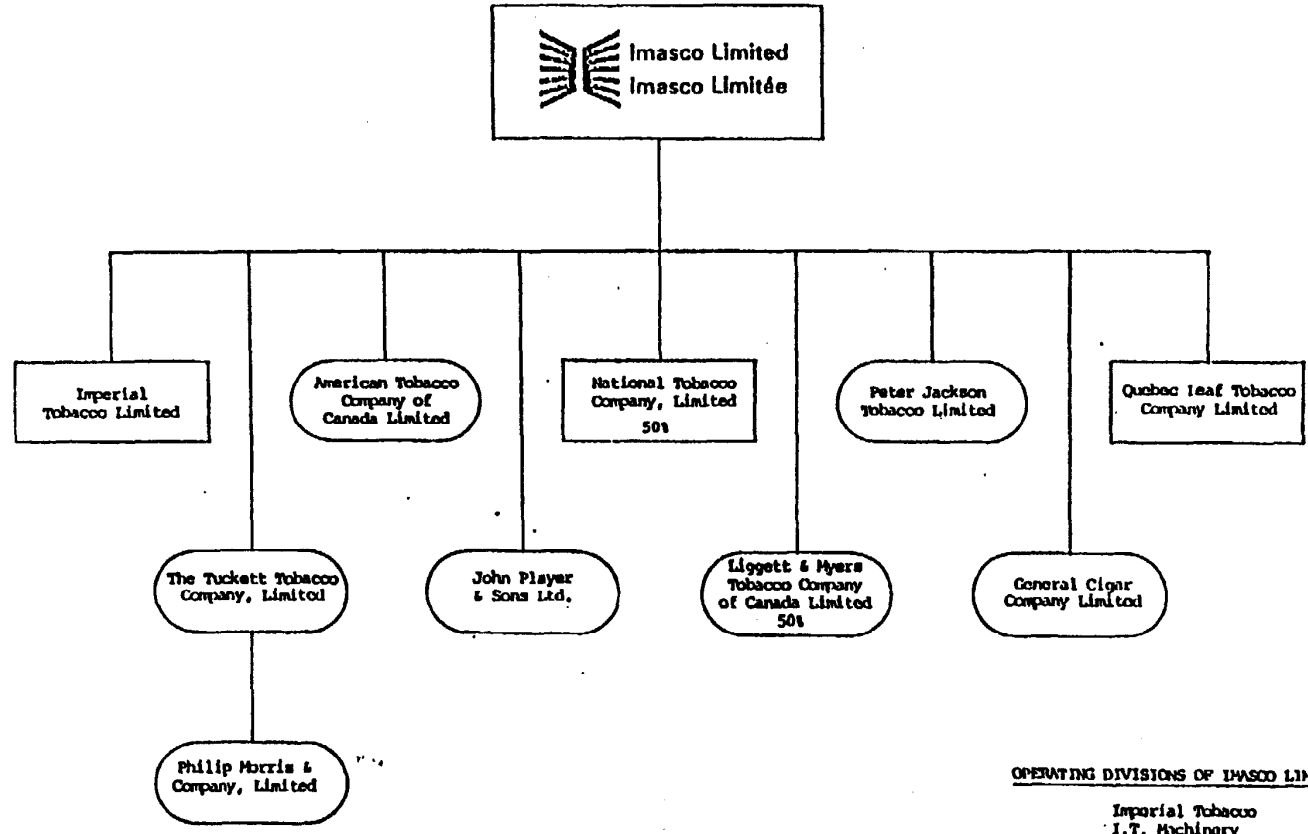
Imasco Limited
Imasco Limitée

Imperial Tobacco Limited

American Tobacco Company of Canada Limited

National Tobacco Company, Limited 50%

Peter Jackson Tobacco Limited

Quebec Leaf Tobacco Company Limited

The Tuckett Tobacco Company, Limited

John Player & Sons Ltd.

Liggett & Myers Tobacco Company of Canada Limited 50%

General Cigar Company Limited

Philip Morris & Company, Limited

OPERATING DIVISIONS OF IMASCO LI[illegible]

Imperial Tobacco
I.T. Machinery